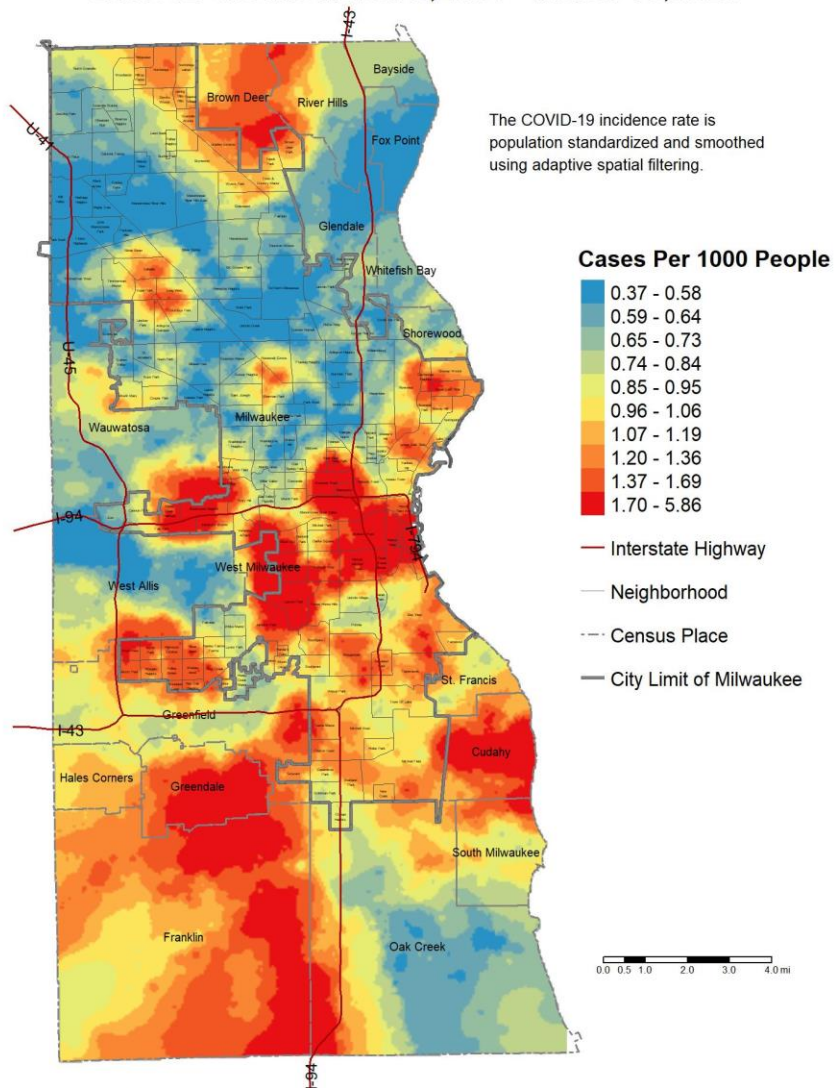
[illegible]

The COVID-19 incidence rate is population standardized and smoothed using adaptive spatial filtering.

Cases Per 1000 People
0.37 - 0.58
0.59 - 0.64
0.65 - 0.73
0.74 - 0.84
0.85 - 0.95
0.96 - 1.06
1.07 - 1.19
1.20 - 1.36
1.37 - 1.69
1.70 - 5.86
Interstate Highway
Neighborhood
Census Place
City Limit of Milwaukee

I-43
U-41
Bayside
Brown Deer
River Hills
Fox Point
Glendale
Whitefish Bay
Shorewood
U-45
Wauwatosa
Milwaukee
I-94
I-794
West Milwaukee
West Allis
St. Francis
Greenfield
I-43
Hales Corners
Greendale
Cudahy
South Milwaukee
Franklin
Oak Creek
I-94

0.0 0.5 1.0 2.0 3.0 4.0 mi